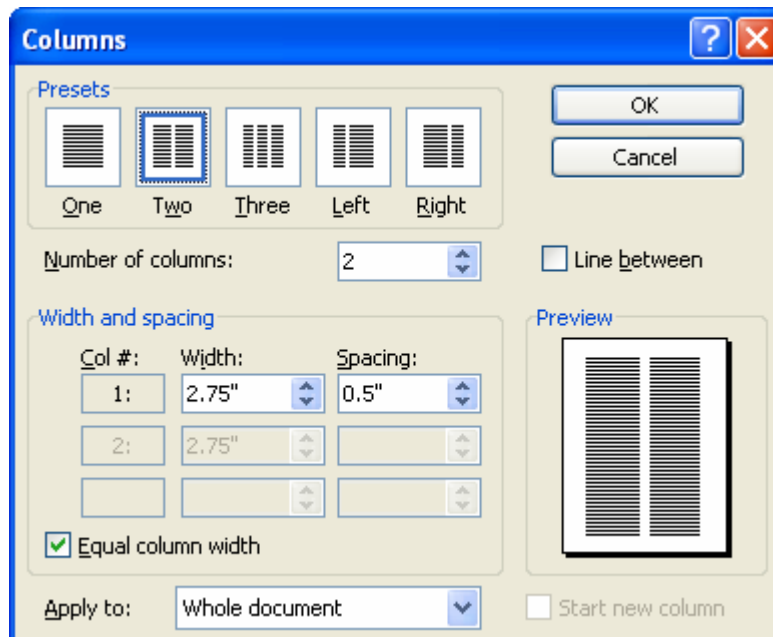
Columns

?

Presets

One

Two

Three

Left

Right

OK

Cancel

Number of columns: 2

Line between

Width and spacing

Col #:

Width:

Spacing:

1: 2.75" 0.5"

2: 2.75"

Equal column width

Preview

Apply to: Whole document

Start new column